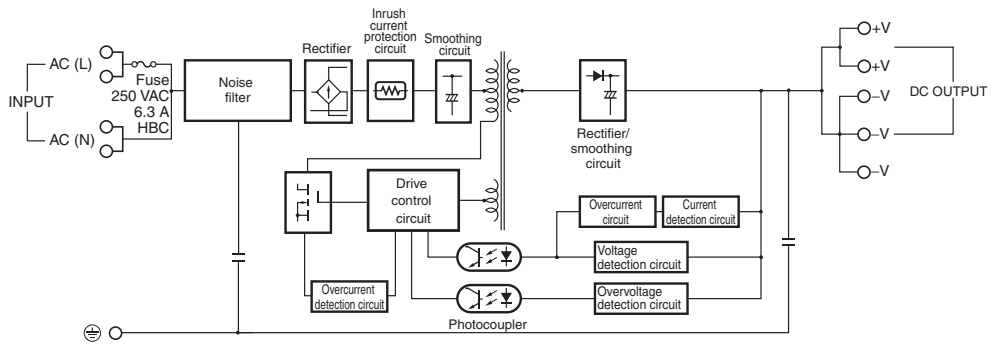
AC (L)

INPUT

AC (N)

Fuse
250 VAC
6.3 A
HBC

Noise filter

Rectifier

Inrush current protection circuit

Smoothing circuit

Rectifier/ smoothing circuit

+V

+V

–V

–V

–V

DC OUTPUT

Drive control circuit

Overcurrent circuit

Current detection circuit

Voltage detection circuit

Overvoltage detection circuit

Overcurrent detection circuit

Photocoupler